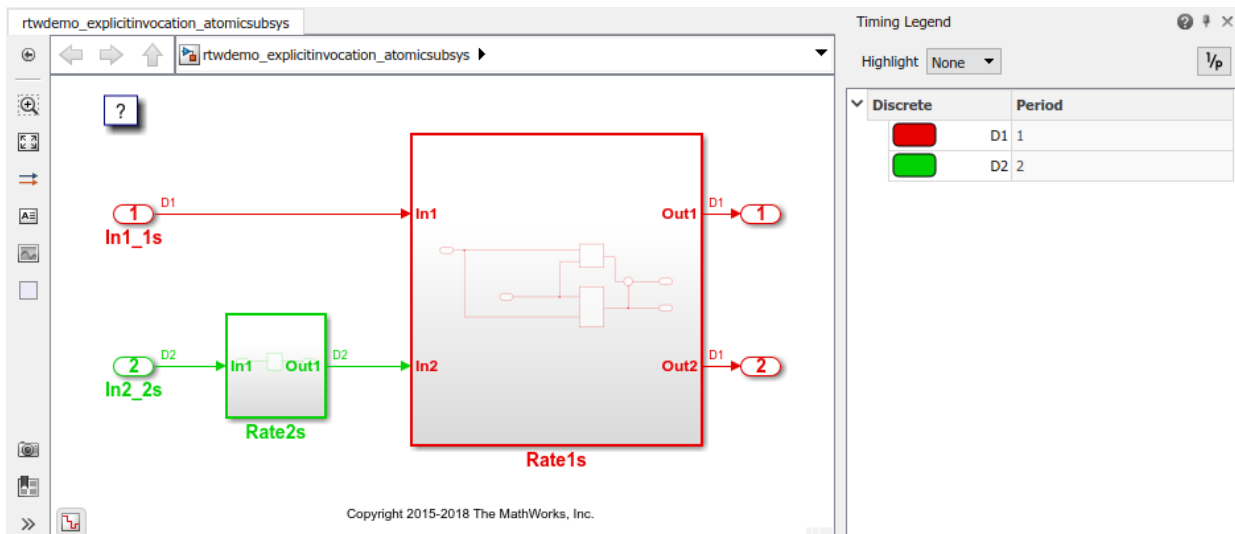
rtwdemo_explicitinvocation_atomicsubsys

rtwdemo_explicitinvocation_atomicsubsys

?

1
In1_1s
D1
In1
Out1
D1
1

2
In2_2s
D2
In1
Out1
Rate2s
D2
In2
Out2
D1
2

Rate1s

Copyright 2015-2018 The MathWorks, Inc.

Timing Legend

Highlight None

$^1/_P$

| Discrete | Period |
|---|---|
| D1 | 1 |
| D2 | 2 |